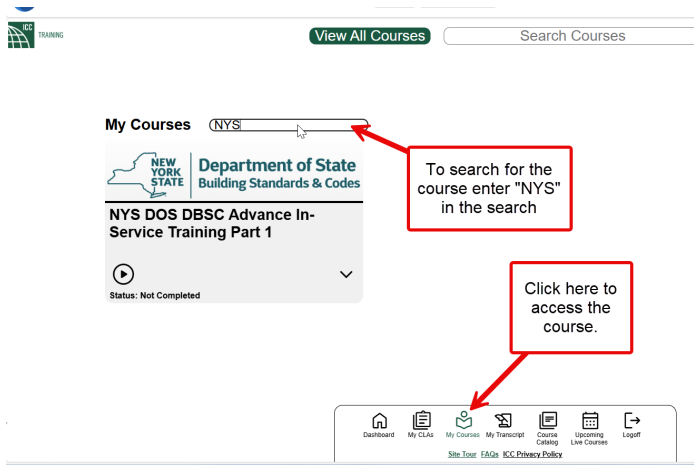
ICC TRAINING

View All Courses

Search Courses

My Courses NYS

NEW YORK STATE Department of State Building Standards & Codes

NYS DOS DBSC Advance In-Service Training Part 1

Status: Not Completed

To search for the course enter "NYS" in the search

Click here to access the course.

Dashboard My CLAs My Courses My Transcript Course Catalog Upcoming Live Courses Logoff

Site Tour FAQs ICC Privacy Policy